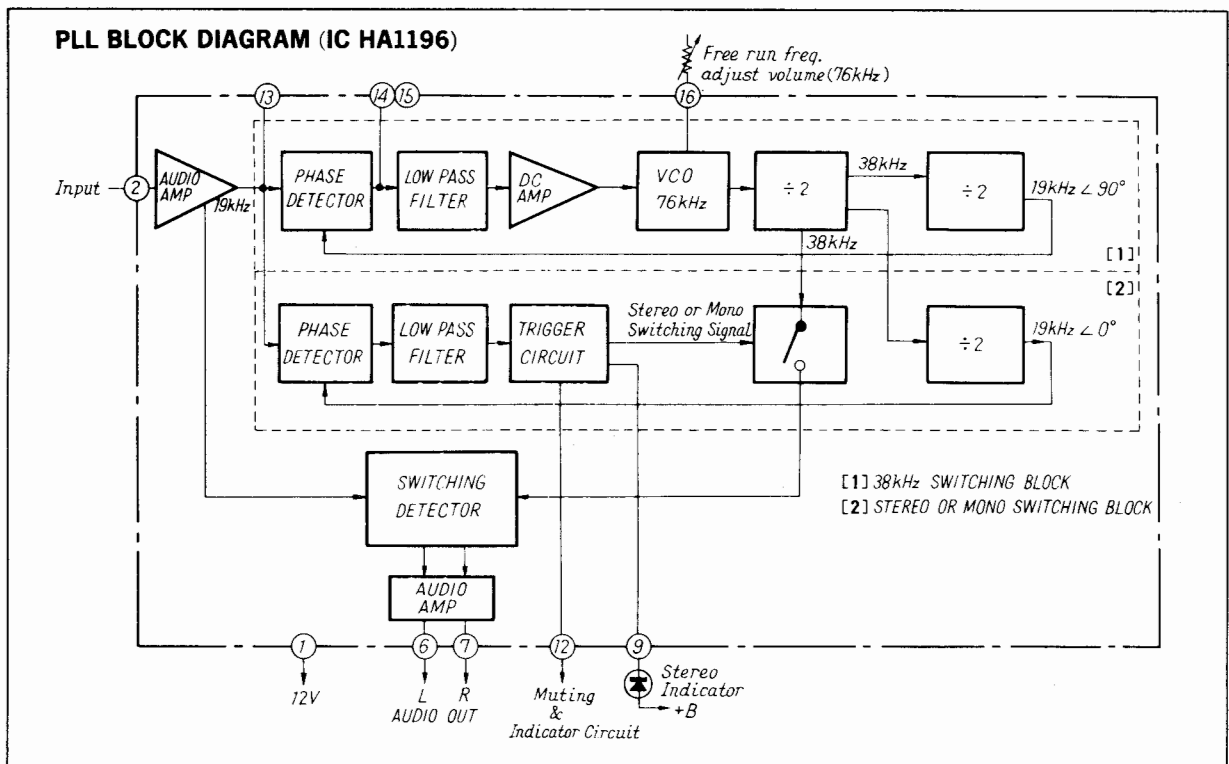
PLL BLOCK DIAGRAM (IC HA1196)

Free run freq. adjust volume (76kHz)

13 14 15 16

Input 2

AUDIO AMP

19kHz

PHASE DETECTOR

LOW PASS FILTER

DC AMP

VCO 76kHz

÷ 2

38kHz

÷ 2

19kHz ∠ 90°

38kHz

[1]

[2]

PHASE DETECTOR

LOW PASS FILTER

TRIGGER CIRCUIT

Stereo or Mono Switching Signal

÷ 2

19kHz ∠ 0°

SWITCHING DETECTOR

[1] 38kHz SWITCHING BLOCK
[2] STEREO OR MONO SWITCHING BLOCK

AUDIO AMP

1 6 7 12 9

12V

L R
AUDIO OUT

Muting & Indicator Circuit

Stereo Indicator

+B